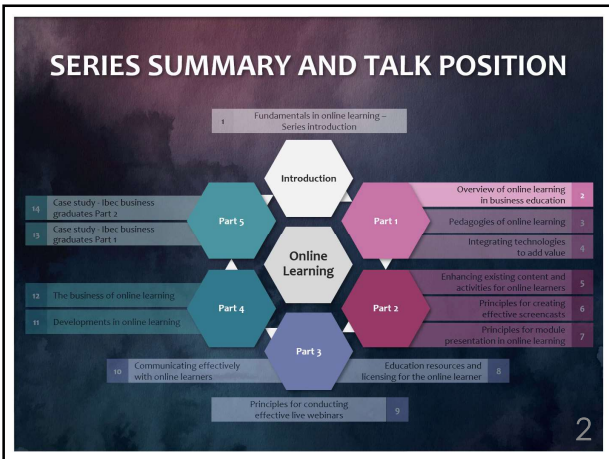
SERIES SUMMARY AND TALK POSITION

1 Fundamentals in online learning – Series introduction

Introduction

Online Learning

Part 1

Overview of online learning in business education 2

Pedagogies of online learning 3

Integrating technologies to add value 4

Part 2

Enhancing existing content and activities for online learners 5

Principles for creating effective screencasts 6

Principles for module presentation in online learning 7

Part 3

Education resources and licensing for the online learner 8

Principles for conducting effective live webinars 9

10 Communicating effectively with online learners

Part 4

11 Developments in online learning

12 The business of online learning

Part 5

13 Case study - Ibec business graduates Part 1

14 Case study - Ibec business graduates Part 2

2